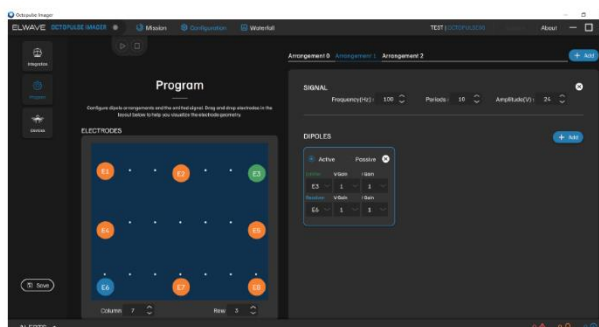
Octopulse Imager

ELWAVE OCTOPULSE IMAGER

Mission

Configuration

Waterfall

TEST | OCTOPULSE30

About

Integration

Program

Devices

Program

Configure dipole arrangements and the electrical signal. Drag and drop electrodes in the layout below to help you visualize the electrode geometry.

ELECTRODES

E1

E2

E3

E4

E5

E6

E7

E8

Column 7

Row 3

Save

Arrangement 0 Arrangement 1 Arrangement 2

+ Add

SIGNAL

Frequency(Hz): 100

Periods: 10

Amplitude(V): 24

DIPOLES

+ Add

Active Passive

Emitter VGain IGain

E3 1 1

Receiver VGain IGain

E6 1 1